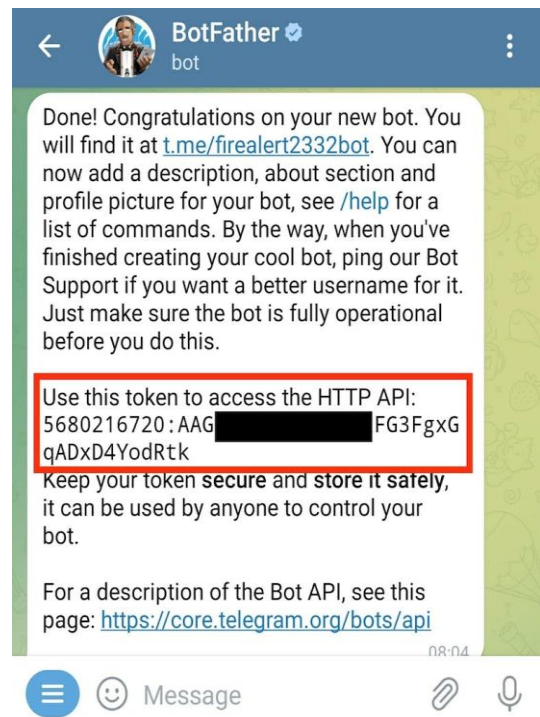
BotFather
bot

Done! Congratulations on your new bot. You will find it at t.me/firealert2332bot. You can now add a description, about section and profile picture for your bot, see /help for a list of commands. By the way, when you've finished creating your cool bot, ping our Bot Support if you want a better username for it. Just make sure the bot is fully operational before you do this.

Use this token to access the HTTP API:
5680216720:AAG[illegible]FG3FgxGqADxD4YodRtk
Keep your token secure and store it safely, it can be used by anyone to control your bot.

For a description of the Bot API, see this page: https://core.telegram.org/bots/api
08:04

Message